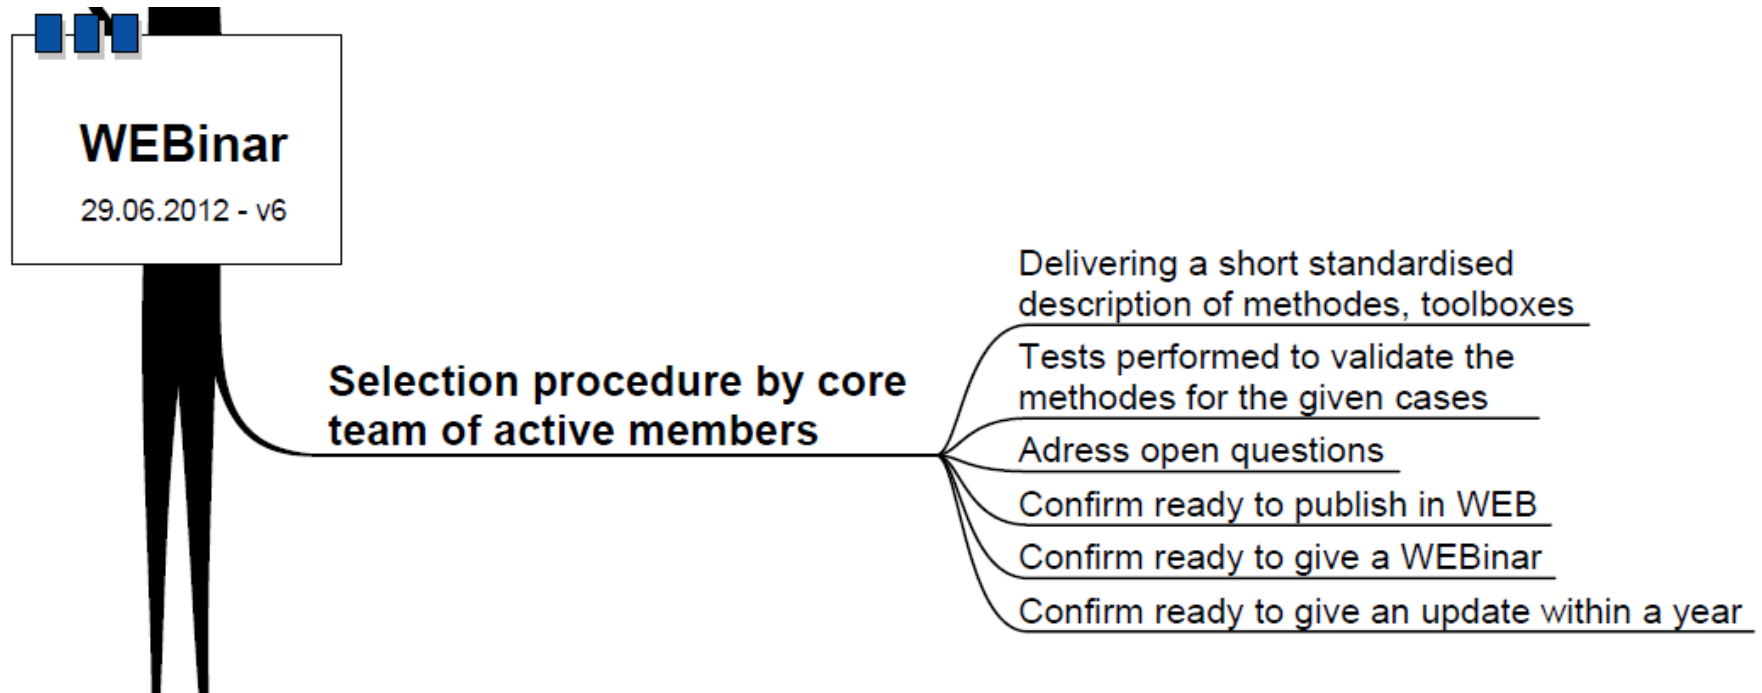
WEBinar

29.06.2012 - v6

Selection procedure by core team of active members

Delivering a short standardised description of methodes, toolboxes

Tests performed to validate the methodes for the given cases

Adress open questions

Confirm ready to publish in WEB

Confirm ready to give a WEBinar

Confirm ready to give an update within a year